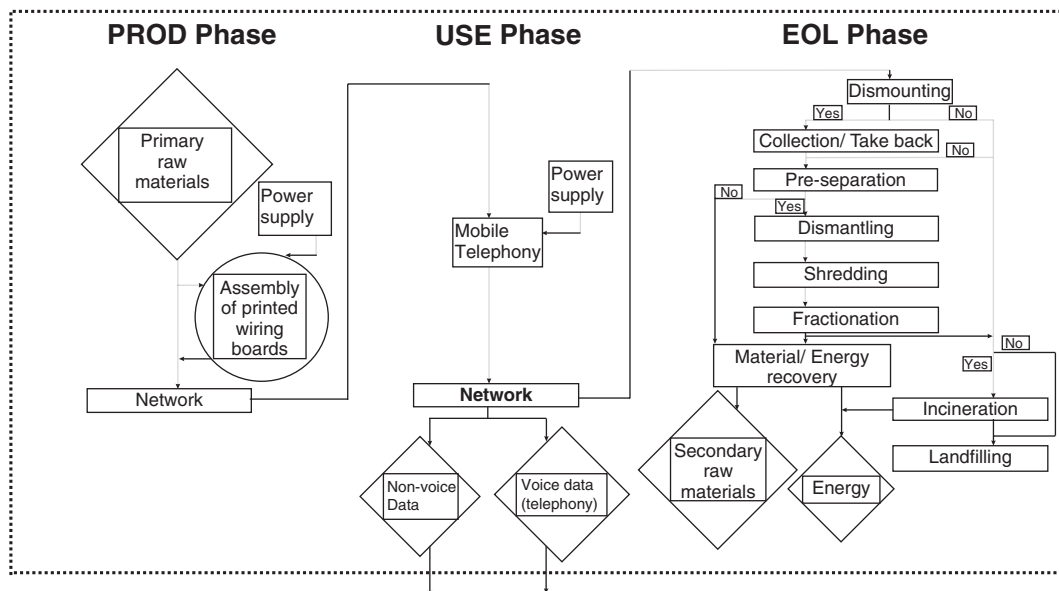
PROD Phase

USE Phase

EOL Phase

Primary raw materials

Power supply

Assembly of printed wiring boards

Network

Power supply

Mobile Telephony

Network

Non-voice Data

Voice data (telephony)

Dismounting

Yes

No

Collection/ Take back

No

Pre-separation

No

Yes

Dismantling

Shredding

Fractionation

No

Yes

Material/ Energy recovery

Incineration

Landfilling

Secondary raw materials

Energy